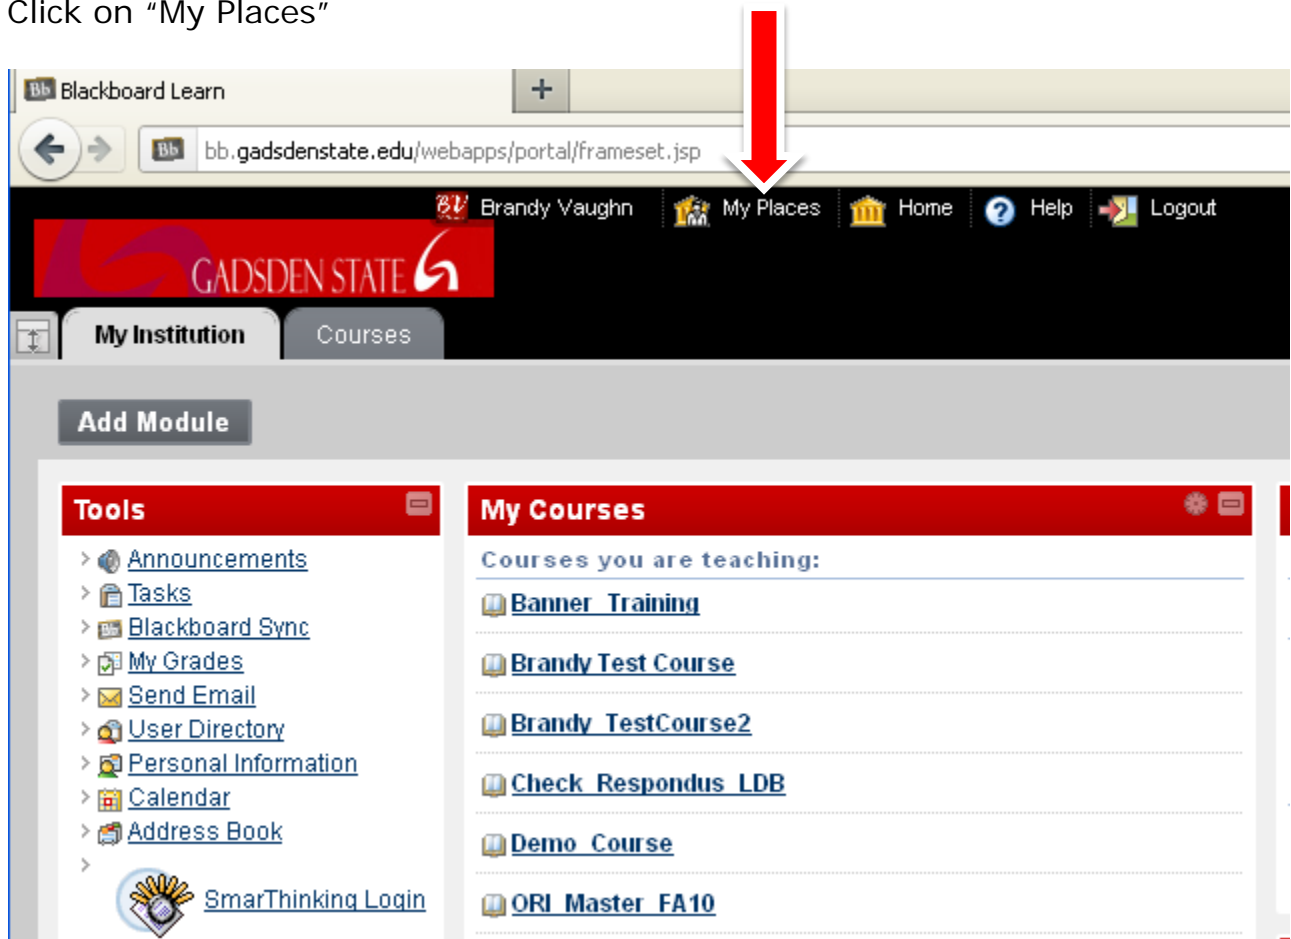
Click on “My Places”

Blackboard Learn

+

bb.gadsdenstate.edu/webapps/portal/frameset.jsp

BV Brandy Vaughn

My Places

Home

Help

Logout

GADSDEN STATE

My Institution

Courses

Add Module

Tools

Announcements

Tasks

Blackboard Sync

My Grades

Send Email

User Directory

Personal Information

Calendar

Address Book

SmarThinking Login

My Courses

Courses you are teaching:

Banner_Training

Brandy Test Course

Brandy_TestCourse2

Check_Respondus_LDB

Demo_Course

ORI_Master_FA10